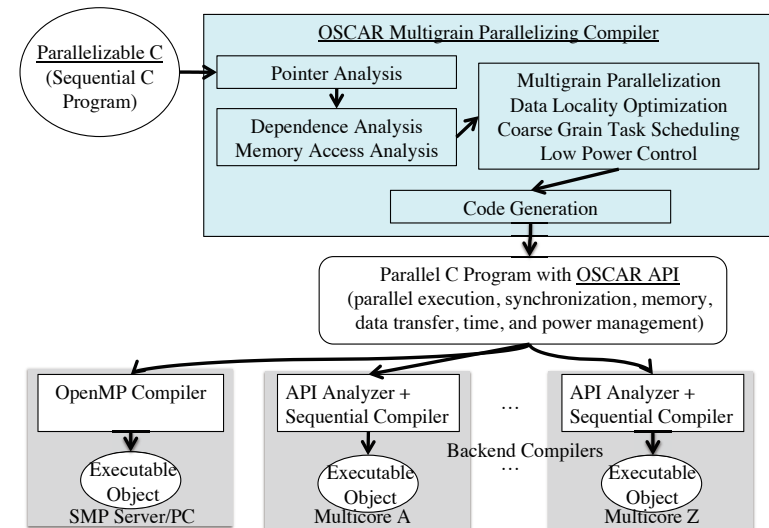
Parallelizable C
(Sequential C Program)

OSCAR Multigrain Parallelizing Compiler

Pointer Analysis

Dependence Analysis
Memory Access Analysis

Multigrain Parallelization
Data Locality Optimization
Coarse Grain Task Scheduling
Low Power Control

Code Generation

Parallel C Program with OSCAR API
(parallel execution, synchronization, memory, data transfer, time, and power management)

OpenMP Compiler

API Analyzer +
Sequential Compiler

…

API Analyzer +
Sequential Compiler

Executable Object

Executable Object

Backend Compilers
…

Executable Object

SMP Server/PC

Multicore A

Multicore Z